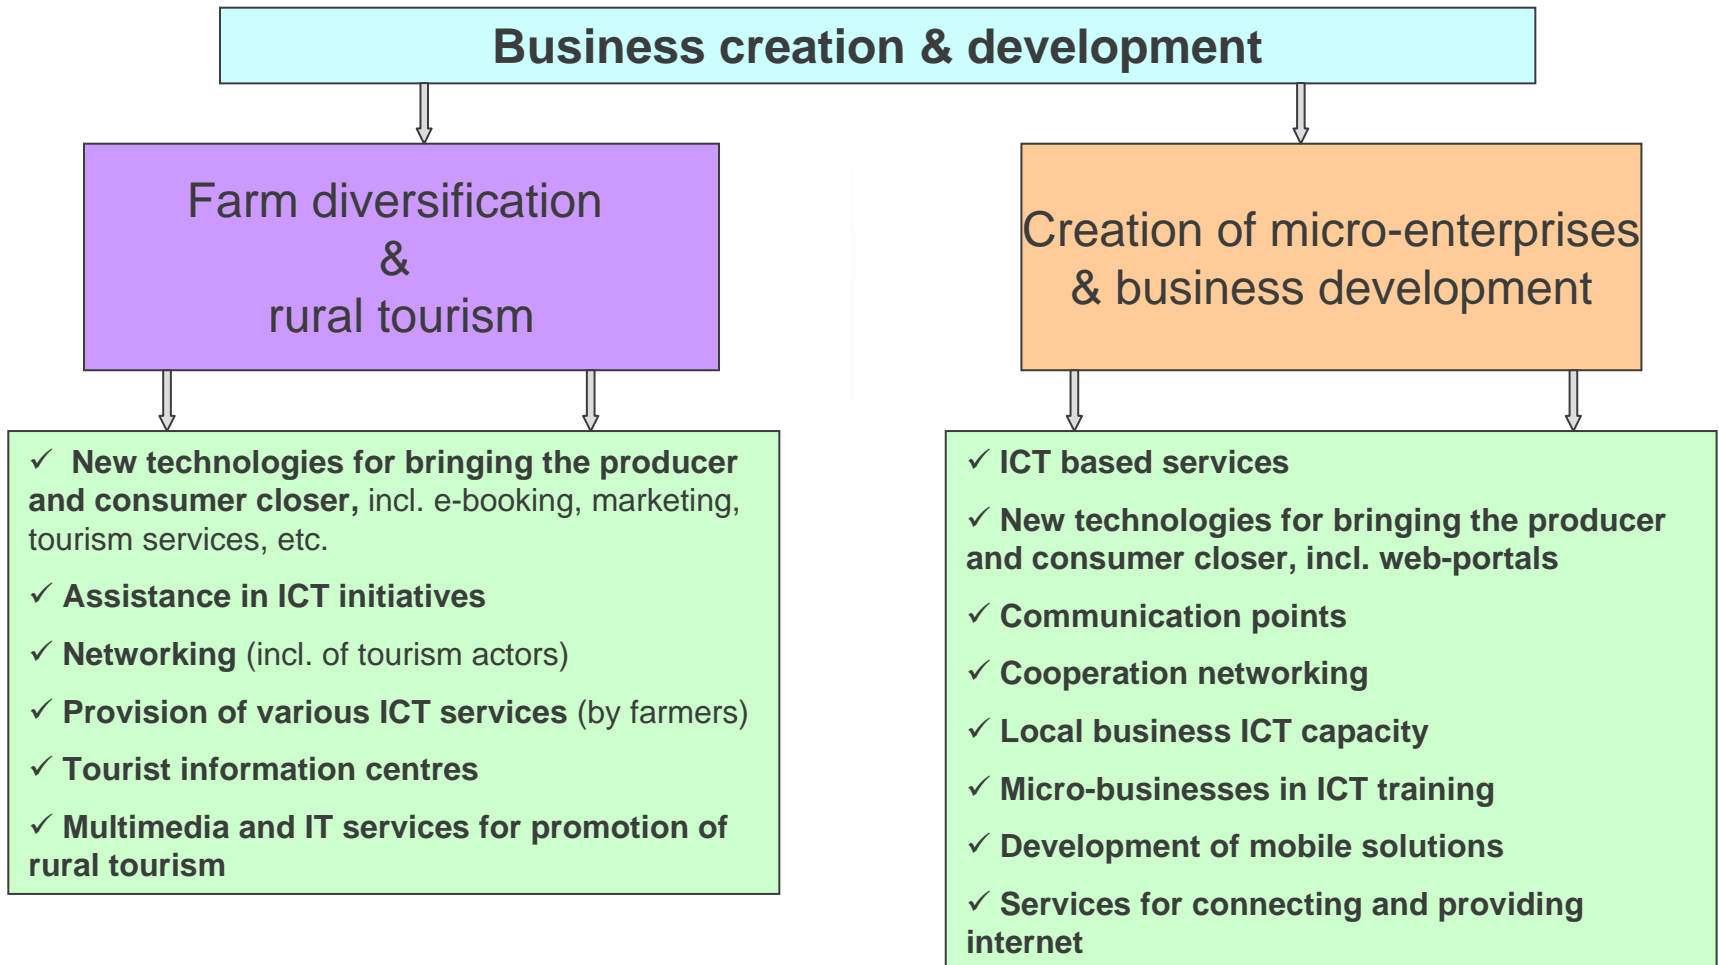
Business creation & development

Farm diversification & rural tourism

✓ New technologies for bringing the producer and consumer closer, incl. e-booking, marketing, tourism services, etc.

✓ Assistance in ICT initiatives

✓ Networking (incl. of tourism actors)

✓ Provision of various ICT services (by farmers)

✓ Tourist information centres

✓ Multimedia and IT services for promotion of rural tourism

Creation of micro-enterprises & business development

✓ ICT based services

✓ New technologies for bringing the producer and consumer closer, incl. web-portals

✓ Communication points

✓ Cooperation networking

✓ Local business ICT capacity

✓ Micro-businesses in ICT training

✓ Development of mobile solutions

✓ Services for connecting and providing internet